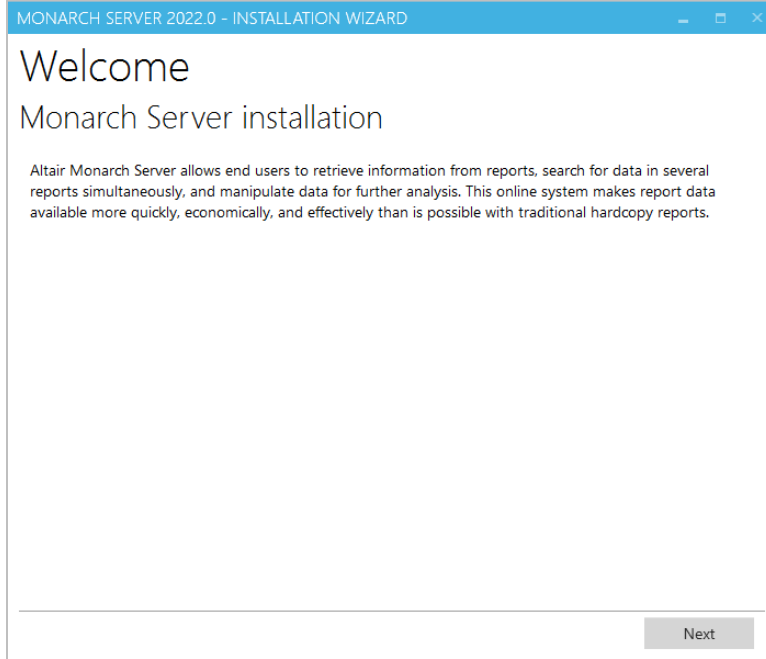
MONARCH SERVER 2022.0 - INSTALLATION WIZARD

Welcome

Monarch Server installation

Altair Monarch Server allows end users to retrieve information from reports, search for data in several reports simultaneously, and manipulate data for further analysis. This online system makes report data available more quickly, economically, and effectively than is possible with traditional hardcopy reports.

Next